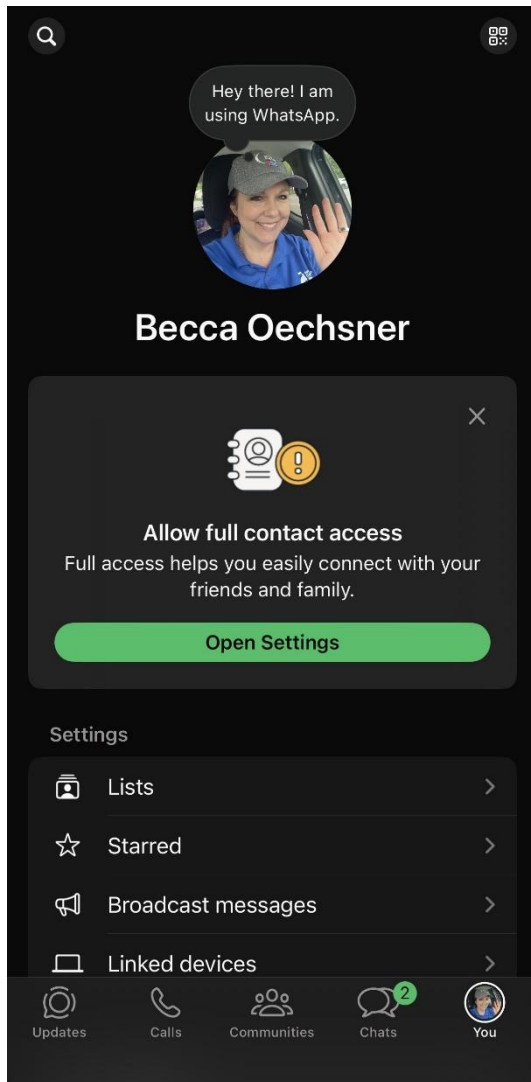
Hey there! I am using WhatsApp.

Becca Oechsner

Allow full contact access
Full access helps you easily connect with your friends and family.

Open Settings

Settings

Lists

Starred

Broadcast messages

Linked devices

Updates

Calls

Communities

2
Chats

You